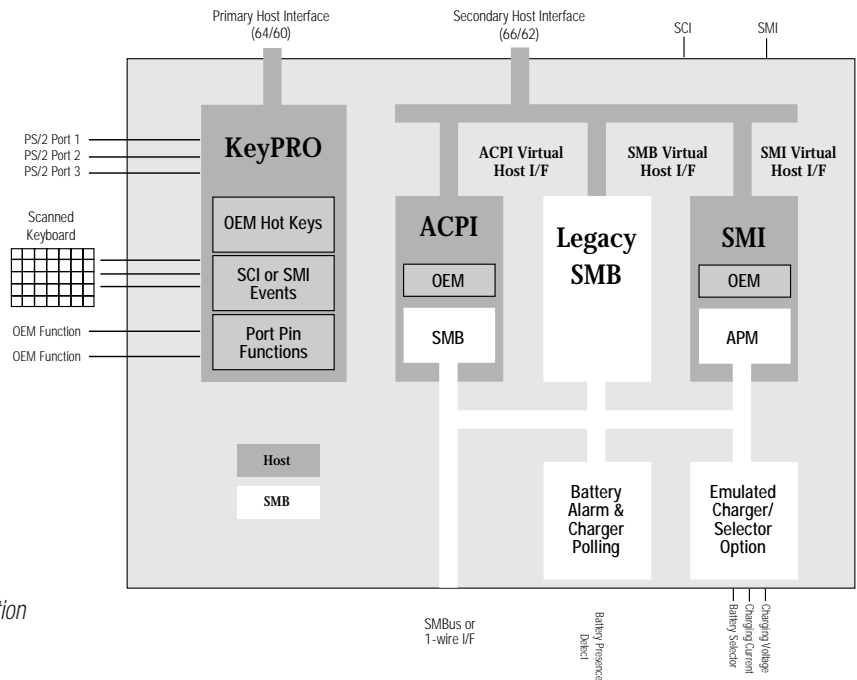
Primary Host Interface (64/60)

Secondary Host Interface (66/62)

SCI

SMI

PS/2 Port 1
PS/2 Port 2
PS/2 Port 3

Scanned Keyboard

OEM Function
OEM Function

KeyPRO

OEM Hot Keys

SCI or SMI Events

Port Pin Functions

ACPI Virtual Host I/F

SMB Virtual Host I/F

SMI Virtual Host I/F

ACPI

OEM

SMB

Legacy SMB

SMI

OEM

APM

Host

SMB

Battery Alarm & Charger Polling

Emulated Charger/ Selector Option

tion

SMBus or 1-wire I/F

Battery Presence Detect

Battery Selector

Charging Current

Charging Voltage